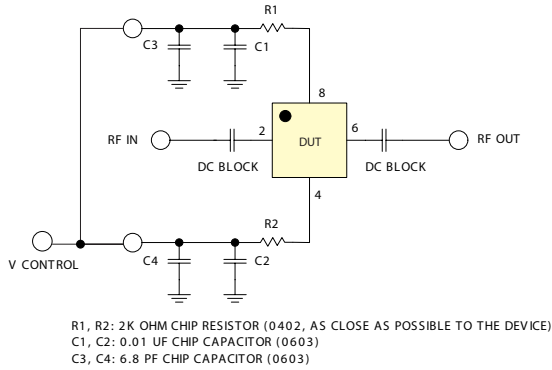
R1

C3

C1

8

RF IN

2

DUT

6

RF OUT

DC BLOCK

DC BLOCK

4

R2

V CONTROL

C4

C2

R1, R2: 2K OHM CHIP RESISTOR (0402, AS CLOSE AS POSSIBLE TO THE DEVICE)
C1, C2: 0.01 UF CHIP CAPACITOR (0603)
C3, C4: 6.8 PF CHIP CAPACITOR (0603)